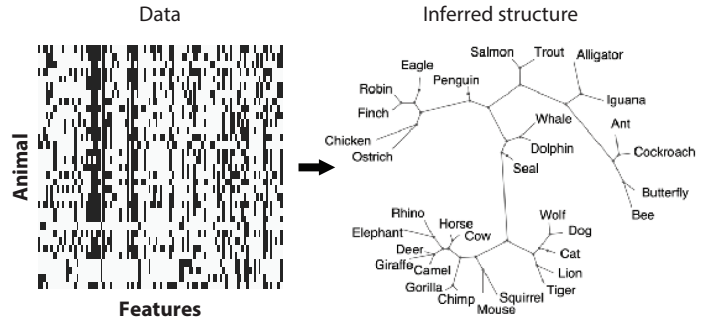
Data

Animal

Features

Inferred structure

Salmon Trout Alligator

Eagle Penguin

Robin

Finch

Iguana

Ant

Chicken

Ostrich

Whale

Dolphin

Seal

Cockroach

Butterfly

Bee

Rhino Horse

Elephant Cow

Deer

Giraffe Camel

Gorilla

Chimp

Mouse

Squirrel

Wolf

Dog

Cat

Lion

Tiger